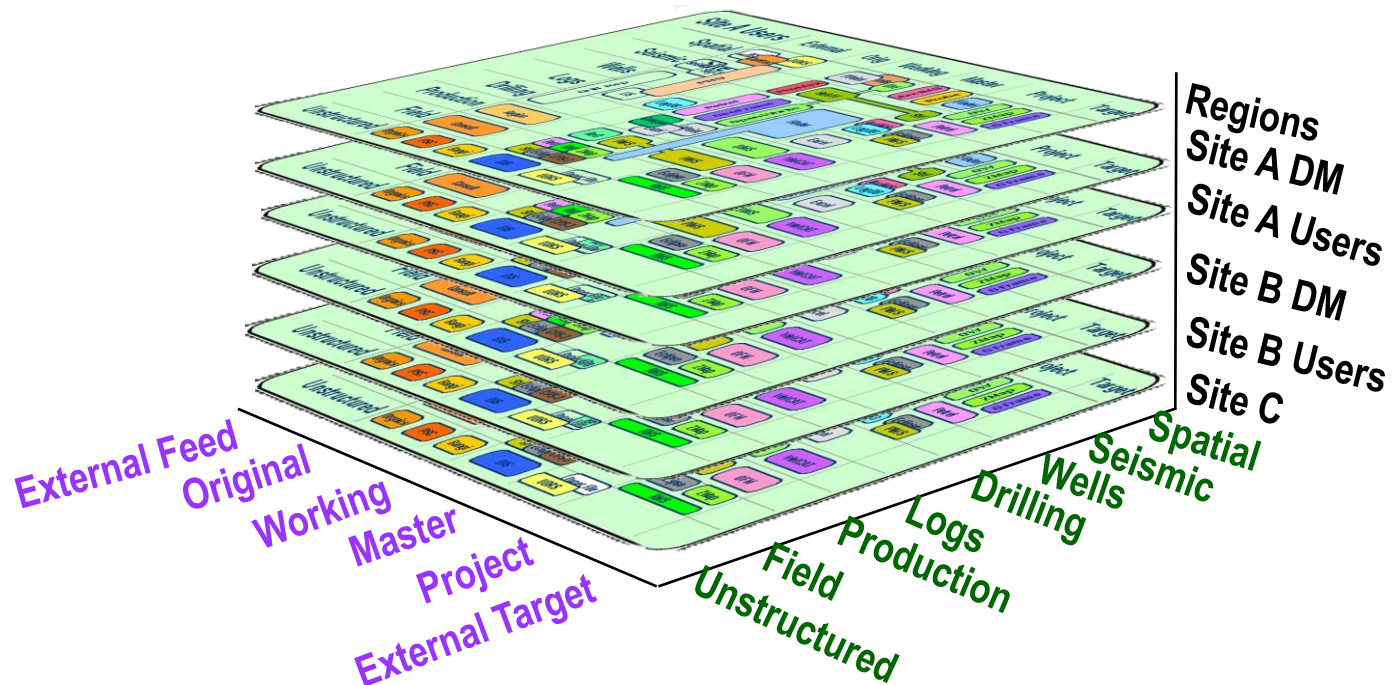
Site A Users
Spatial
Seismic
Wells
Logs
Drilling
Production
Field
Unstructured
External
Orig
Working
Master
Project
Target

Project
Target
Field
Unstructured
Project
Target
Unstructured
Project
Target
Unstructured
Project
Target
Unstructured
Project
Target
Unstructured

Regions
Site A DM
Site A Users
Site B DM
Site B Users
Site C

External Feed
Original
Working
Master
Project
External Target

Spatial
Seismic
Wells
Drilling
Logs
Production
Field
Unstructured